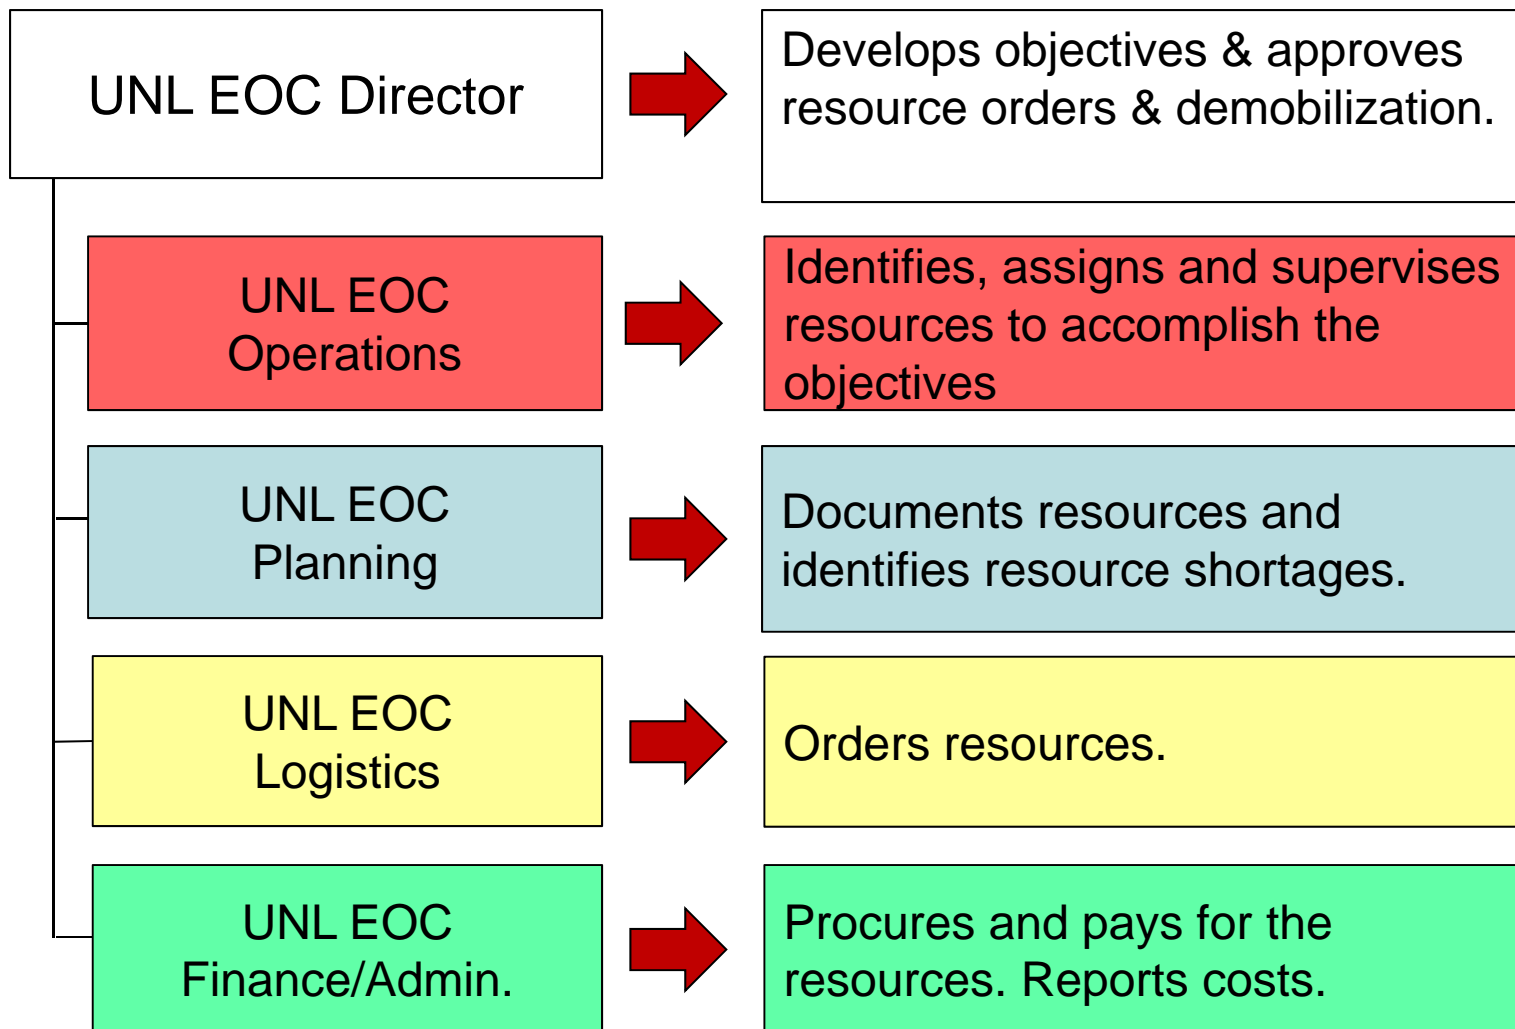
UNL EOC Director

Develops objectives & approves resource orders & demobilization.

UNL EOC Operations

Identifies, assigns and supervises resources to accomplish the objectives

UNL EOC Planning

Documents resources and identifies resource shortages.

UNL EOC Logistics

Orders resources.

UNL EOC Finance/Admin.

Procures and pays for the resources. Reports costs.